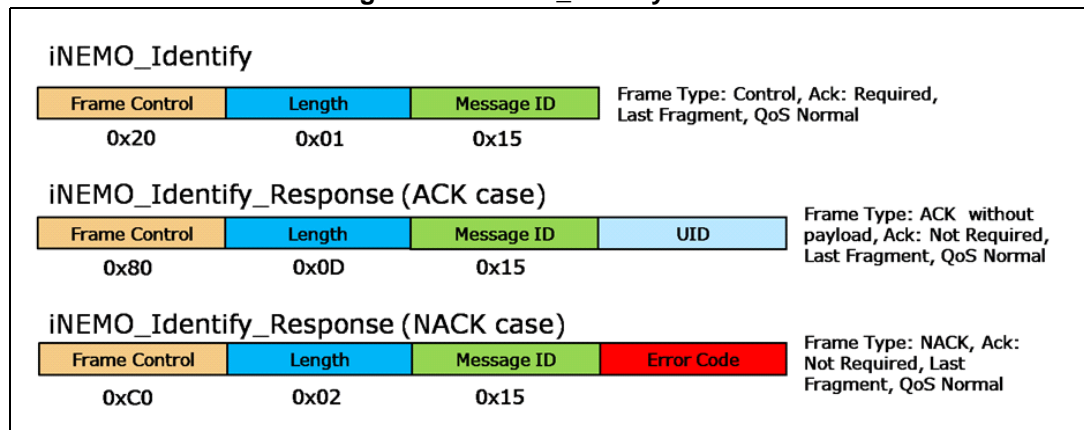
iNEMO_Identify

| Frame Control | Length | Message ID |
|---|---|---|
| 0x20 | 0x01 | 0x15 |

Frame Type: Control, Ack: Required, Last Fragment, QoS Normal

iNEMO_Identify_Response (ACK case)

| Frame Control | Length | Message ID | UID |
|---|---|---|---|
| 0x80 | 0x0D | 0x15 | |

Frame Type: ACK without payload, Ack: Not Required, Last Fragment, QoS Normal

iNEMO_Identify_Response (NACK case)

| Frame Control | Length | Message ID | Error Code |
|---|---|---|---|
| 0xC0 | 0x02 | 0x15 | |

Frame Type: NACK, Ack: Not Required, Last Fragment, QoS Normal